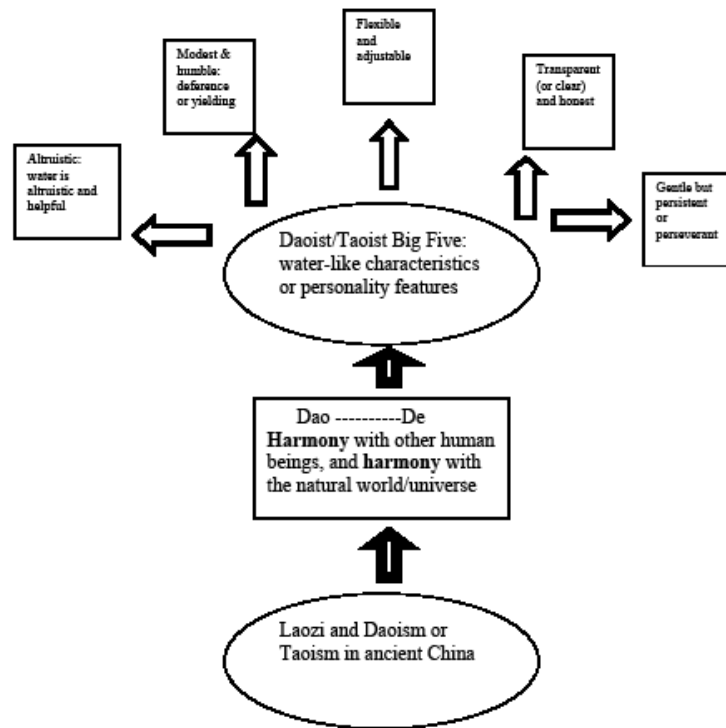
Modest & humble: deference or yielding

Flexible and adjustable

Transparent (or clear) and honest

Altruistic: water is altruistic and helpful

Gentle but persistent or perseverant

Daoist/Taoist Big Five: water-like characteristics or personality features

Dao ----------De
**Harmony** with other human beings, and **harmony** with the natural world/universe

Laozi and Daoism or Taoism in ancient China